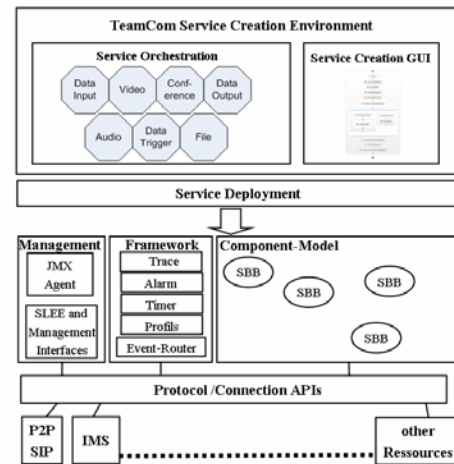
TeamCom Service Creation Environment

Service Orchestration

Data Input

Video

Conference

Data Output

Audio

Data Trigger

File

Service Creation GUI

Service Deployment

Management

JMX Agent

SLEE and Management Interfaces

Framework

Trace

Alarm

Timer

Profils

Event-Router

Component-Model

SBB

SBB

SBB

SBB

Protocol /Connection APIs

P2P SIP

IMS

other Ressources